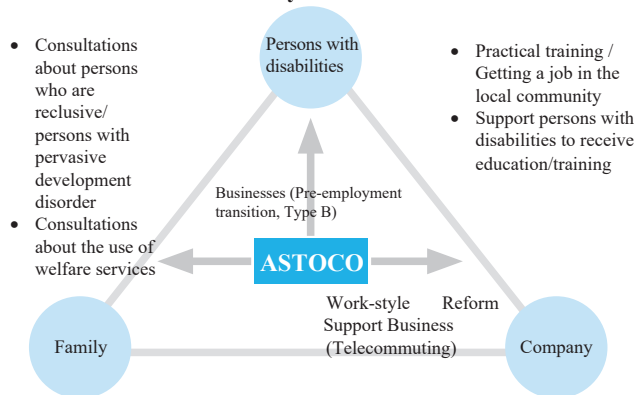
• Consultations about persons who are reclusive/ persons with pervasive development disorder

• Consultations about the use of welfare services

Persons with disabilities

• Practical training / Getting a job in the local community

• Support persons with disabilities to receive education/training

Businesses (Pre-employment transition, Type B)

ASTOCO

Work-style Reform Support Business (Telecommuting)

Family

Company